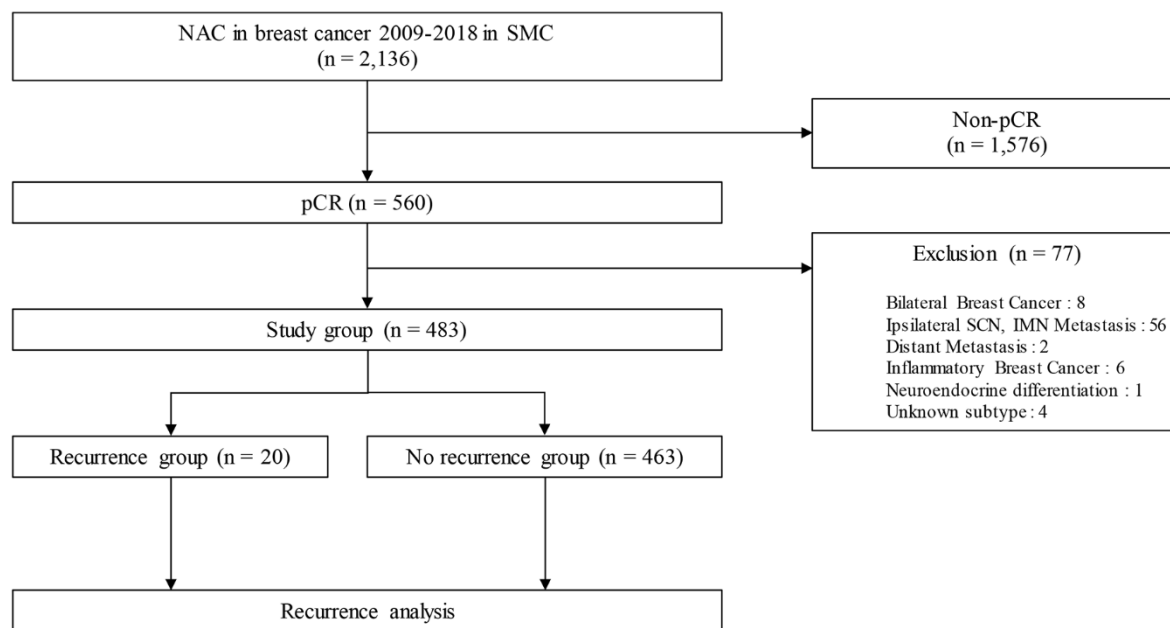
NAC in breast cancer 2009-2018 in SMC
(n = 2,136)

Non-pCR
(n = 1,576)

pCR (n = 560)

Exclusion (n = 77)

Bilateral Breast Cancer : 8
Ipsilateral SCN, IMN Metastasis : 56
Distant Metastasis : 2
Inflammatory Breast Cancer : 6
Neuroendocrine differentiation : 1
Unknown subtype : 4

Study group (n = 483)

Recurrence group (n = 20)

No recurrence group (n = 463)

Recurrence analysis